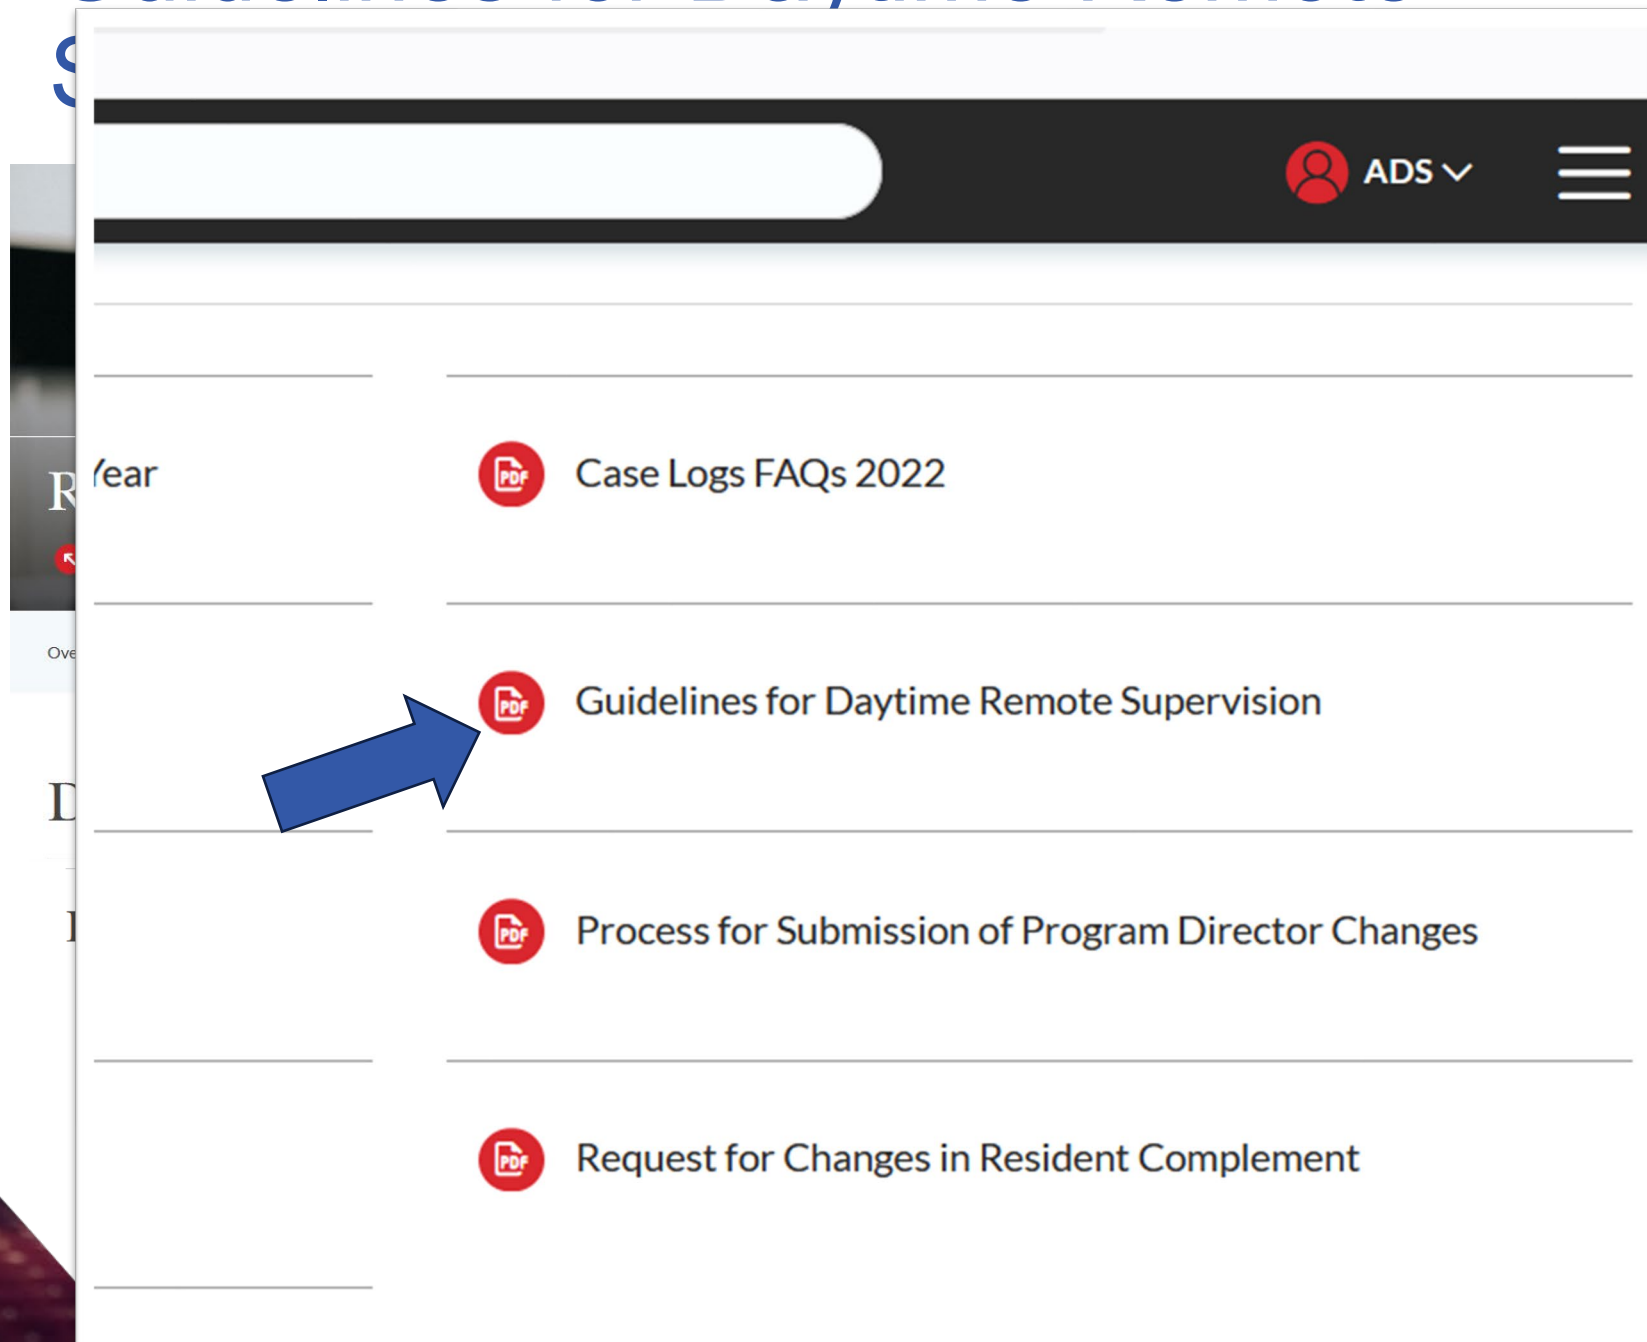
S

ADS

R

'ear

Ove

D

I

PDF Case Logs FAQs 2022

PDF Guidelines for Daytime Remote Supervision

PDF Process for Submission of Program Director Changes

PDF Request for Changes in Resident Complement